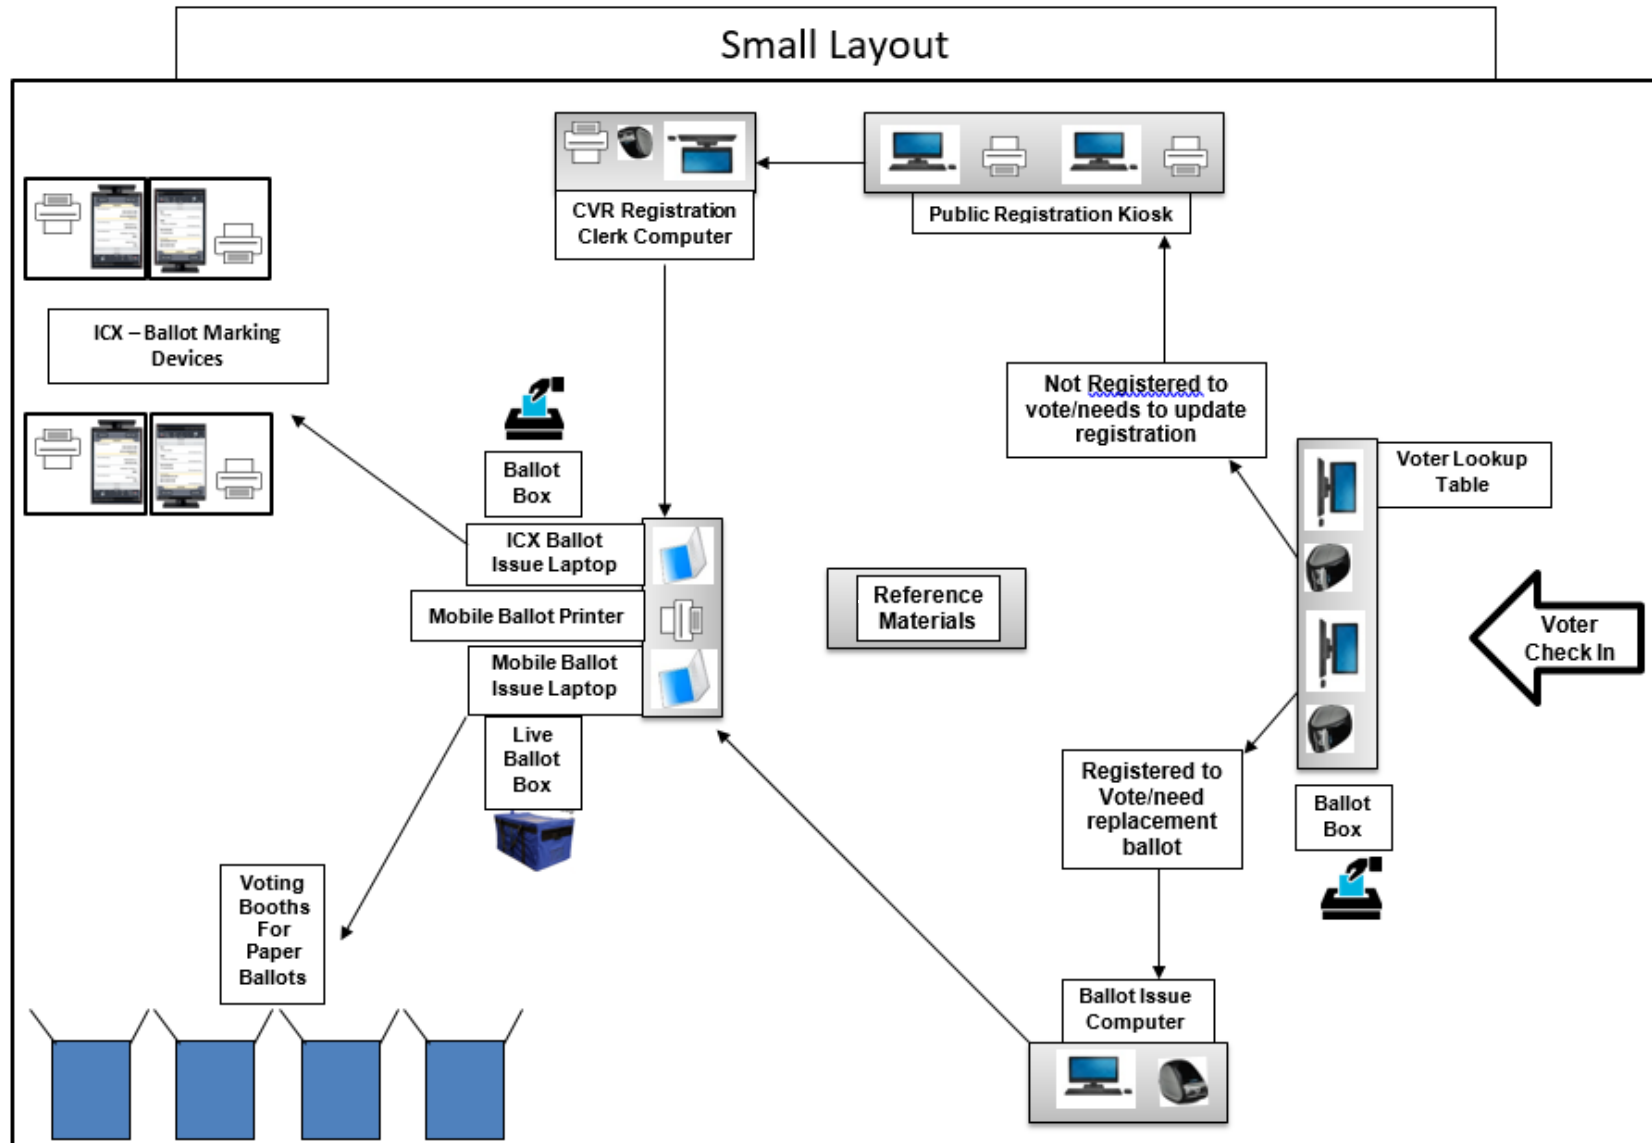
Small Layout

CVR Registration Clerk Computer

Public Registration Kiosk

ICX – Ballot Marking Devices

Not Registered to vote/needs to update registration

Voter Lookup Table

Ballot Box

ICX Ballot Issue Laptop

Mobile Ballot Printer

Mobile Ballot Issue Laptop

Live Ballot Box

Reference Materials

Voter Check In

Registered to Vote/need replacement ballot

Ballot Box

Voting Booths For Paper Ballots

Ballot Issue Computer